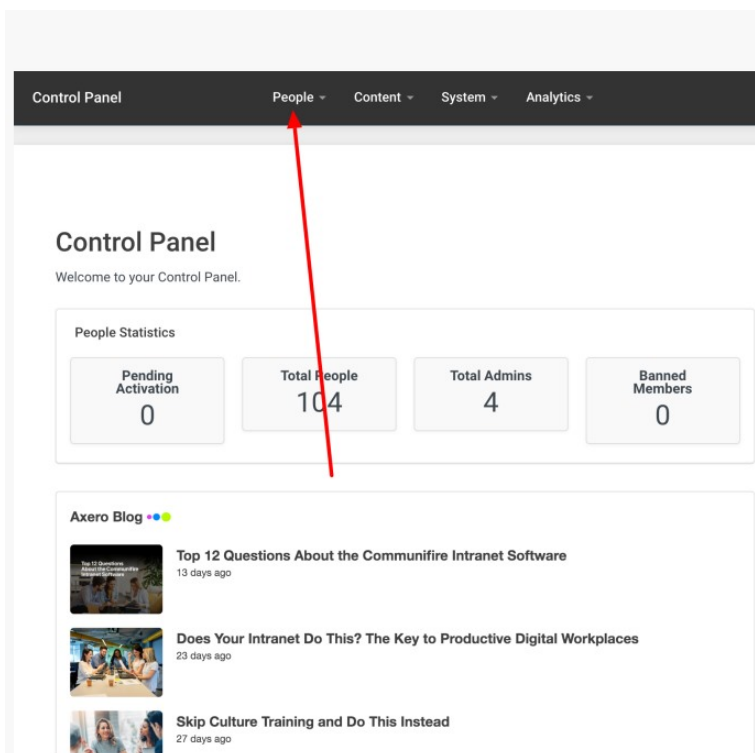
Control Panel People Content System Analytics

Control Panel

Welcome to your Control Panel.

People Statistics

| Pending Activation | Total People | Total Admins | Banned Members |
|---|---|---|---|
| 0 | 104 | 4 | 0 |

Axero Blog

Top 12 Questions About the Communifire Intranet Software
13 days ago

Does Your Intranet Do This? The Key to Productive Digital Workplaces
23 days ago

Skip Culture Training and Do This Instead
27 days ago